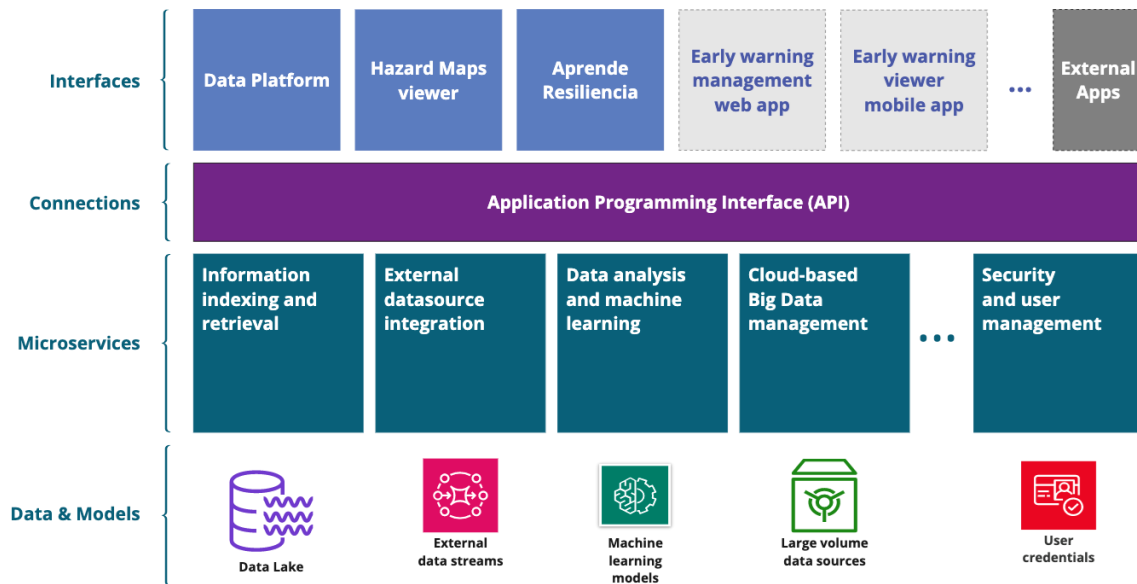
Interfaces

Data Platform

Hazard Maps viewer

Aprende Resiliencia

Early warning management web app

Early warning viewer mobile app

...

External Apps

Connections

Application Programming Interface (API)

Microservices

Information indexing and retrieval

External datasource integration

Data analysis and machine learning

Cloud-based Big Data management

...

Security and user management

Data & Models

Data Lake

External data streams

Machine learning models

Large volume data sources

User credentials